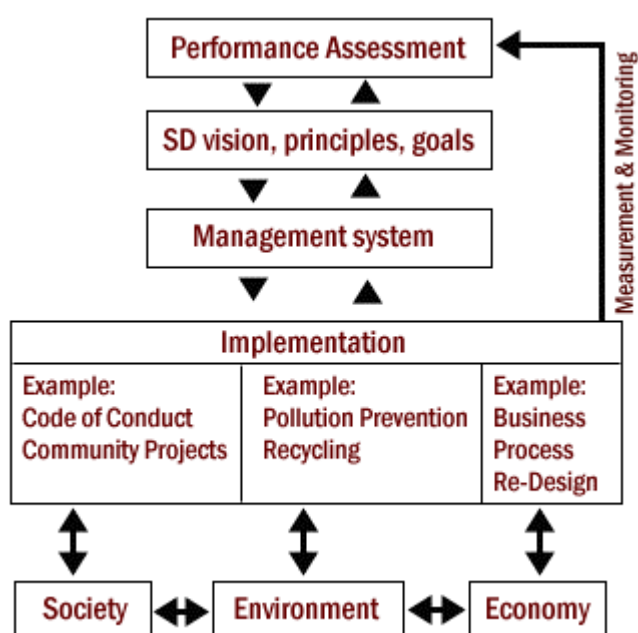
Performance Assessment

SD vision, principles, goals

Management system

Measurement & Monitoring

Implementation

Example:
Code of Conduct
Community Projects

Example:
Pollution Prevention
Recycling

Example:
Business
Process
Re-Design

Society

Environment

Economy